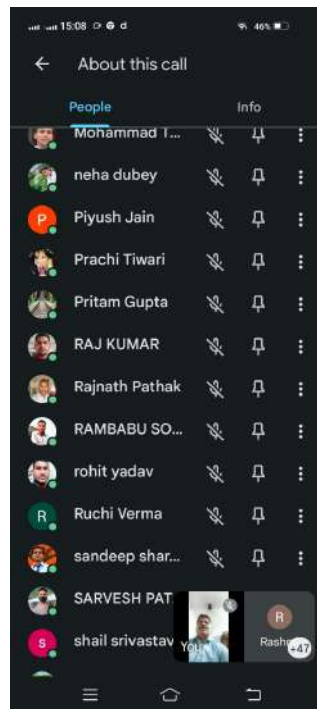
15:08

46%

About this call

People

Info

Mohammad T...

neha dubey

P

Piyush Jain

Prachi Tiwari

Pritam Gupta

RAJ KUMAR

Rajnath Pathak

RAMBABU SO...

rohit yadav

R

Ruchi Verma

sandeep shar...

SARVESH PAT

S

shail srivastav

You

R

Rash

+47